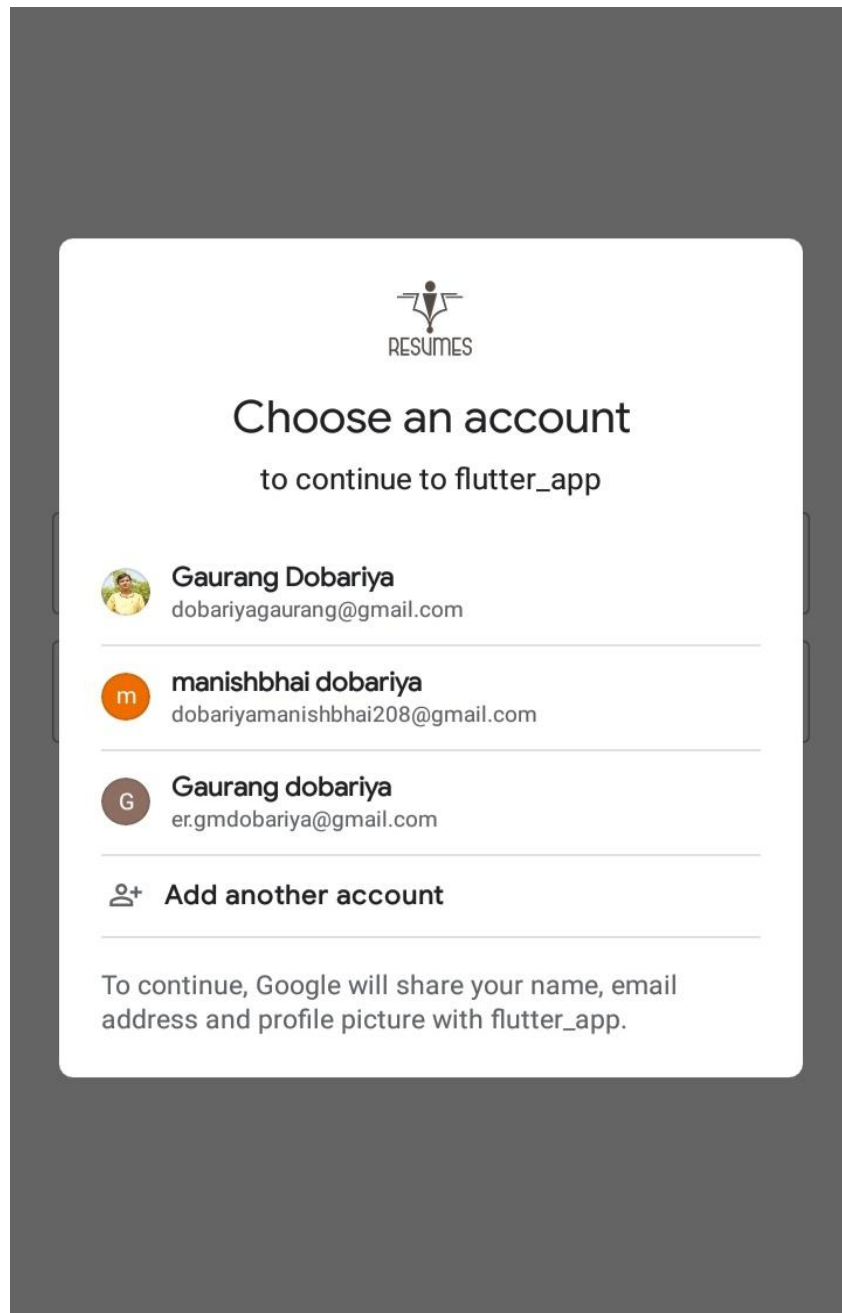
RESUMES

Choose an account

to continue to flutter_app

Gaurang Dobariya
dobariyagaurang@gmail.com

m
manishbhai dobariya
dobariyamanishbhai208@gmail.com

G
Gaurang dobariya
er.gmdobariya@gmail.com

Add another account

To continue, Google will share your name, email address and profile picture with flutter_app.